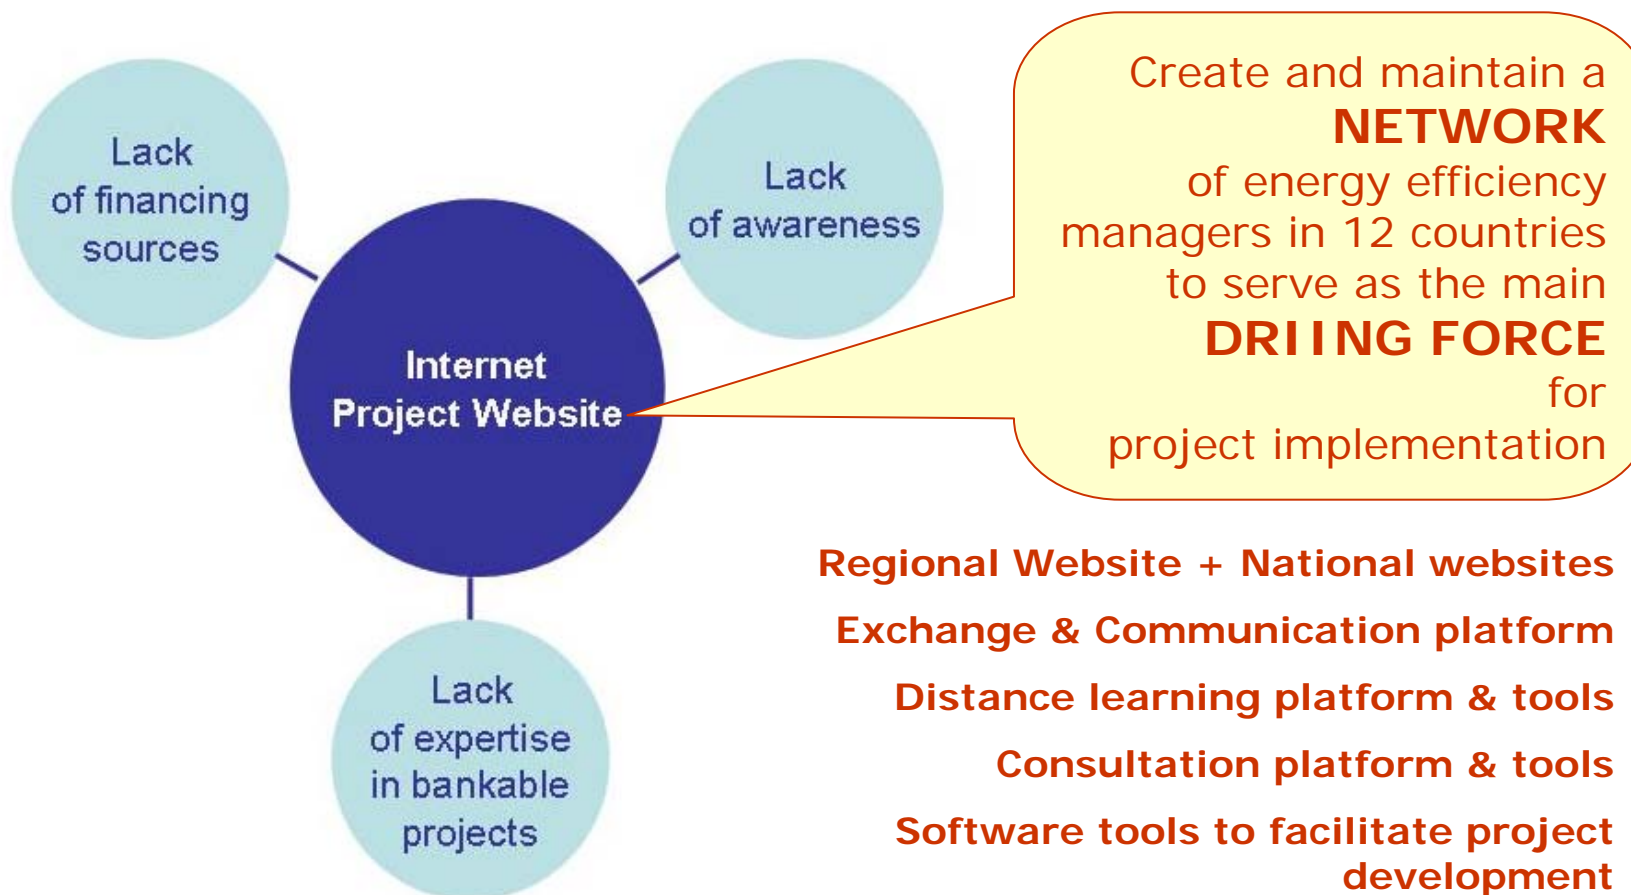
Lack of financing sources

Lack of awareness

Internet Project Website

Lack of expertise in bankable projects

Create and maintain a NETWORK of energy efficiency managers in 12 countries to serve as the main DRIING FORCE for project implementation

Regional Website + National websites

Exchange & Communication platform

Distance learning platform & tools

Consultation platform & tools

Software tools to facilitate project development